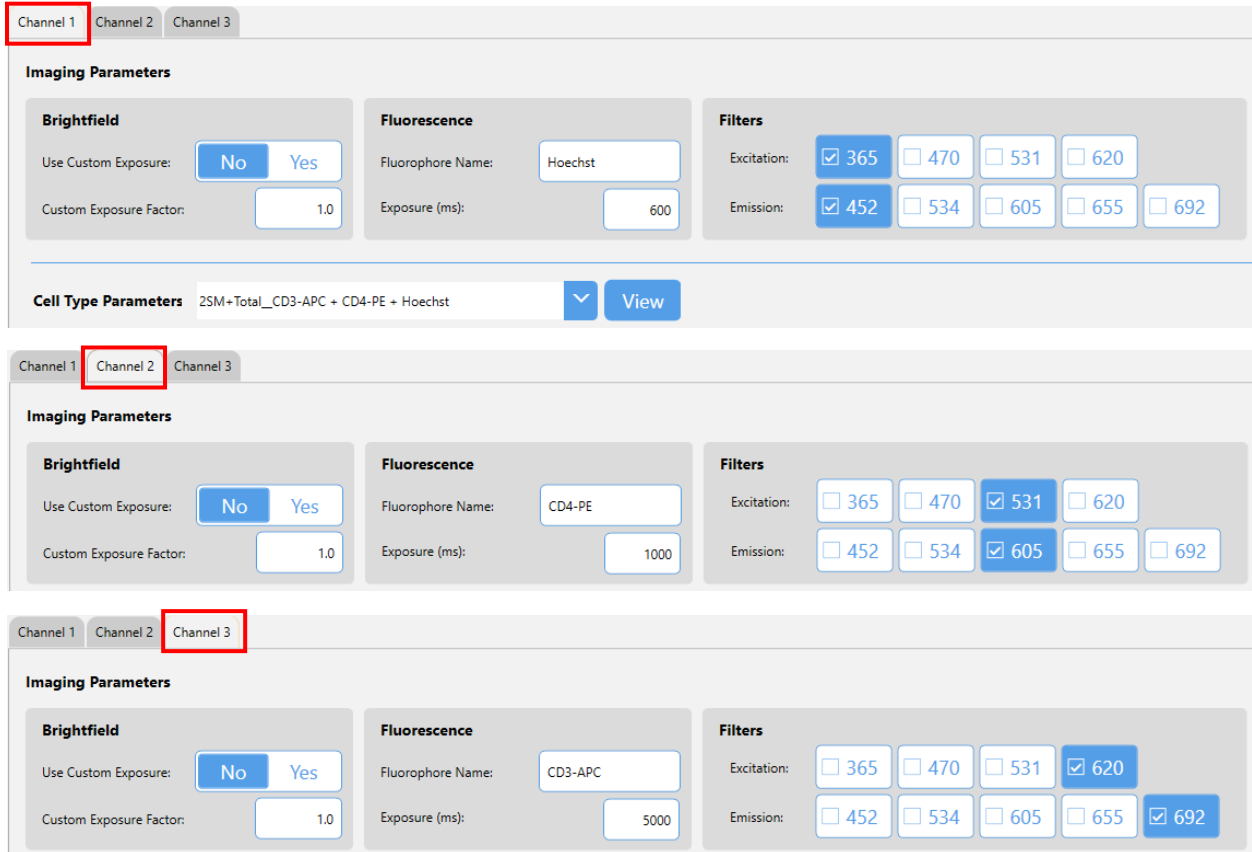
Channel 1 Channel 2 Channel 3

Imaging Parameters

Brightfield

Use Custom Exposure: No Yes

Custom Exposure Factor: 1.0

Fluorescence

Fluorophore Name: Hoechst

Exposure (ms): 600

Filters

Excitation: ☑ 365 ☐ 470 ☐ 531 ☐ 620

Emission: ☑ 452 ☐ 534 ☐ 605 ☐ 655 ☐ 692

Cell Type Parameters 2SM+Total__CD3-APC + CD4-PE + Hoechst View

Channel 1 Channel 2 Channel 3

Imaging Parameters

Brightfield

Use Custom Exposure: No Yes

Custom Exposure Factor: 1.0

Fluorescence

Fluorophore Name: CD4-PE

Exposure (ms): 1000

Filters

Excitation: ☐ 365 ☐ 470 ☑ 531 ☐ 620

Emission: ☐ 452 ☐ 534 ☑ 605 ☐ 655 ☐ 692

Channel 1 Channel 2 Channel 3

Imaging Parameters

Brightfield

Use Custom Exposure: No Yes

Custom Exposure Factor: 1.0

Fluorescence

Fluorophore Name: CD3-APC

Exposure (ms): 5000

Filters

Excitation: ☐ 365 ☐ 470 ☐ 531 ☑ 620

Emission: ☐ 452 ☐ 534 ☐ 605 ☐ 655 ☑ 692